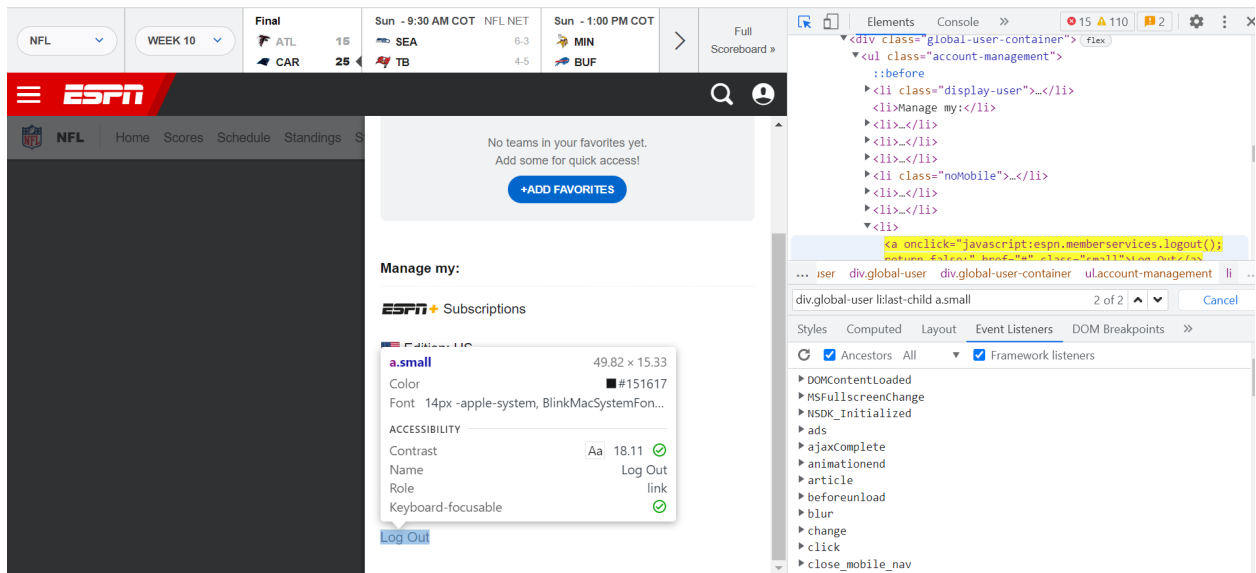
NFL
WEEK 10
Final
ATL 15
CAR 25
Sun - 9:30 AM COT NFL NET
SEA 6-3
TB 4-5
Sun - 1:00 PM COT
MIN
BUF
Full Scoreboard »

ESPN

NFL Home Scores Schedule Standings S

No teams in your favorites yet.
Add some for quick access!
+ADD FAVORITES

Manage my:

ESPN+ Subscriptions

Edition: US

a.small 49.82 × 15.33
Color #151617
Font 14px -apple-system, BlinkMacSystemFon...
ACCESSIBILITY
Contrast Aa 18.11
Name Log Out
Role link
Keyboard-focusable

Log Out

Elements Console » 15 110 2

<div class="global-user-container"> flex
<ul class="account-management">
::before
<li class="display-user">…</li>
<li>Manage my:</li>
<li>…</li>
<li>…</li>
<li>…</li>
<li class="noMobile">…</li>
<li>…</li>
<li>…</li>
<li>
<a onclick="javascript:espn.memberservices.logout(); return false;" href="#" class="small">Log Out</a>

… user div.global-user div.global-user-container ul.account-management li

div.global-user li:last-child a.small 2 of 2 Cancel

Styles Computed Layout Event Listeners DOM Breakpoints »

Ancestors All Framework listeners

DOMContentLoaded
MSFullscreenChange
NSDK_Initialized
ads
ajaxComplete
animationend
article
beforeunload
blur
change
click
close_mobile_nav